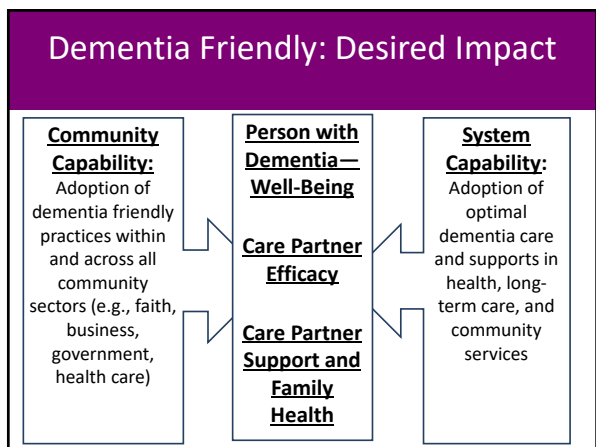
Dementia Friendly: Desired Impact

Community Capability: Adoption of dementia friendly practices within and across all community sectors (e.g., faith, business, government, health care)

Person with Dementia—Well-Being

Care Partner Efficacy

Care Partner Support and Family Health

System Capability: Adoption of optimal dementia care and supports in health, long-term care, and community services